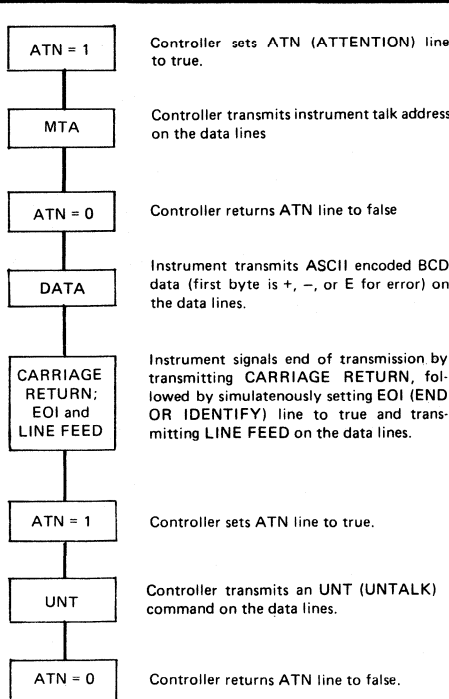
ATN = 1

Controller sets ATN (ATTENTION) line to true.

MTA

Controller transmits instrument talk address on the data lines

ATN = 0

Controller returns ATN line to false

DATA

Instrument transmits ASCII encoded BCD data (first byte is +, –, or E for error) on the data lines.

CARRIAGE RETURN; EOI and LINE FEED

Instrument signals end of transmission by transmitting CARRIAGE RETURN, followed by simulatenously setting EOI (END OR IDENTIFY) line to true and transmitting LINE FEED on the data lines.

ATN = 1

Controller sets ATN line to true.

UNT

Controller transmits an UNT (UNTALK) command on the data lines.

ATN = 0

Controller returns ATN line to false.